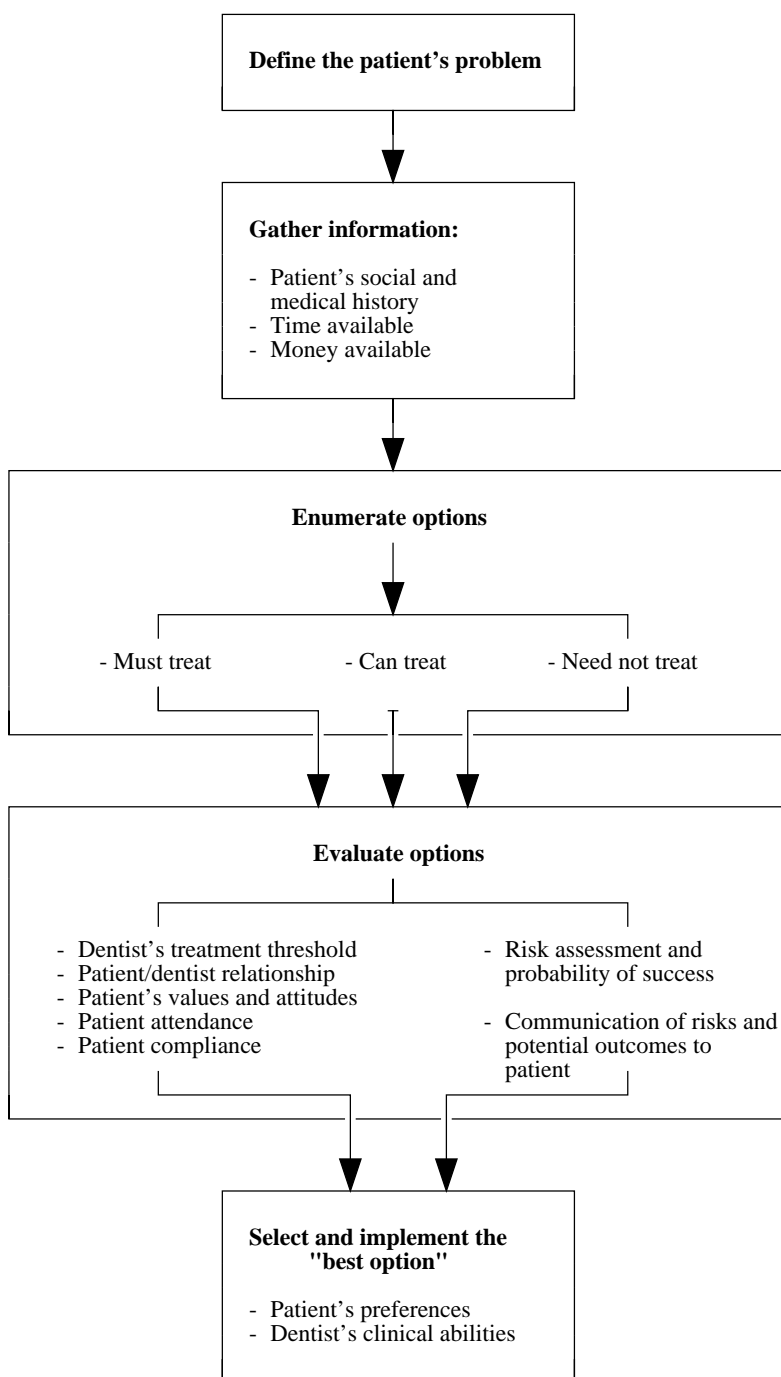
Define the patient's problem

Gather information:

- Patient's social and medical history
- Time available
- Money available

Enumerate options

- Must treat

- Can treat

- Need not treat

Evaluate options

- Dentist's treatment threshold
- Patient/dentist relationship
- Patient's values and attitudes
- Patient attendance
- Patient compliance

- Risk assessment and probability of success

- Communication of risks and potential outcomes to patient

Select and implement the "best option"

- Patient's preferences
- Dentist's clinical abilities